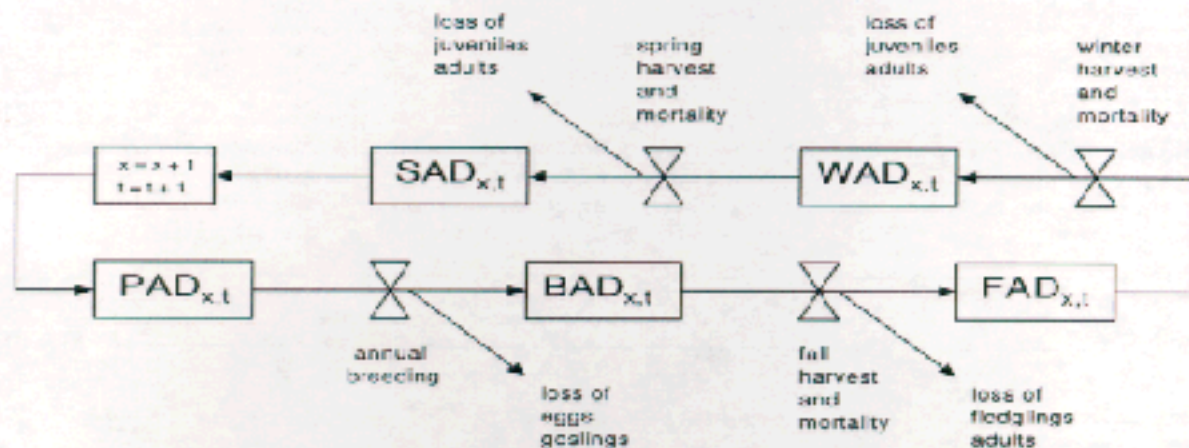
loss of juveniles adults

spring harvest and mortality

loss of juveniles adults

winter harvest and mortality

$x = x + 1$
$t = t + 1$

$SAD_{x,t}$

$WAD_{x,t}$

$PAD_{x,t}$

$BAD_{x,t}$

$FAD_{x,t}$

annual breeding

loss of eggs goslings

fall harvest and mortality

loss of fledglings adults